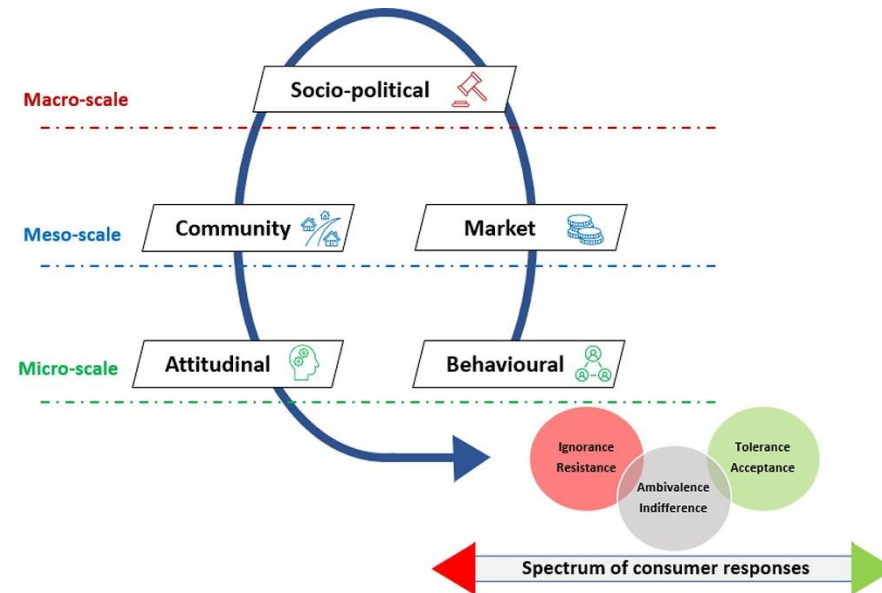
Macro-scale

Socio-political

Meso-scale

Community

Market

Micro-scale

Attitudinal

Behavioural

Ignorance
Resistance

Ambivalence
Indifference

Tolerance
Acceptance

Spectrum of consumer responses